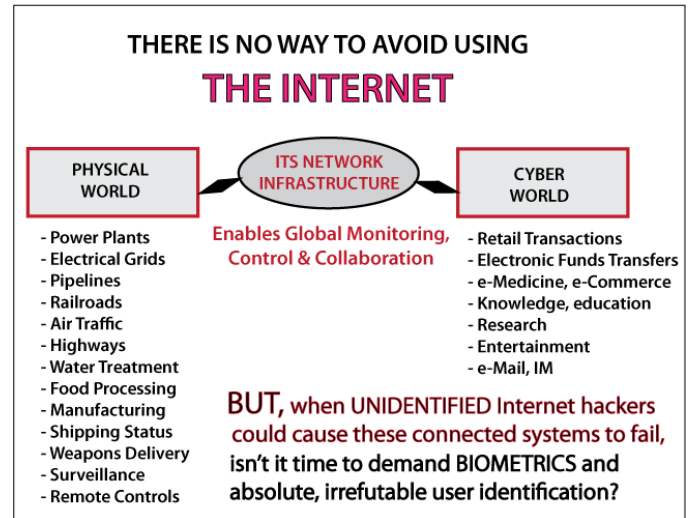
THERE IS NO WAY TO AVOID USING

THE INTERNET

PHYSICAL WORLD

ITS NETWORK INFRASTRUCTURE

CYBER WORLD

Enables Global Monitoring, Control & Collaboration

- Power Plants
- Electrical Grids
- Pipelines
- Railroads
- Air Traffic
- Highways
- Water Treatment
- Food Processing
- Manufacturing
- Shipping Status
- Weapons Delivery
- Surveillance
- Remote Controls

- Retail Transactions
- Electronic Funds Transfers
- e-Medicine, e-Commerce
- Knowledge, education
- Research
- Entertainment
- e-Mail, IM

BUT, when UNIDENTIFIED Internet hackers could cause these connected systems to fail, isn't it time to demand BIOMETRICS and absolute, irrefutable user identification?